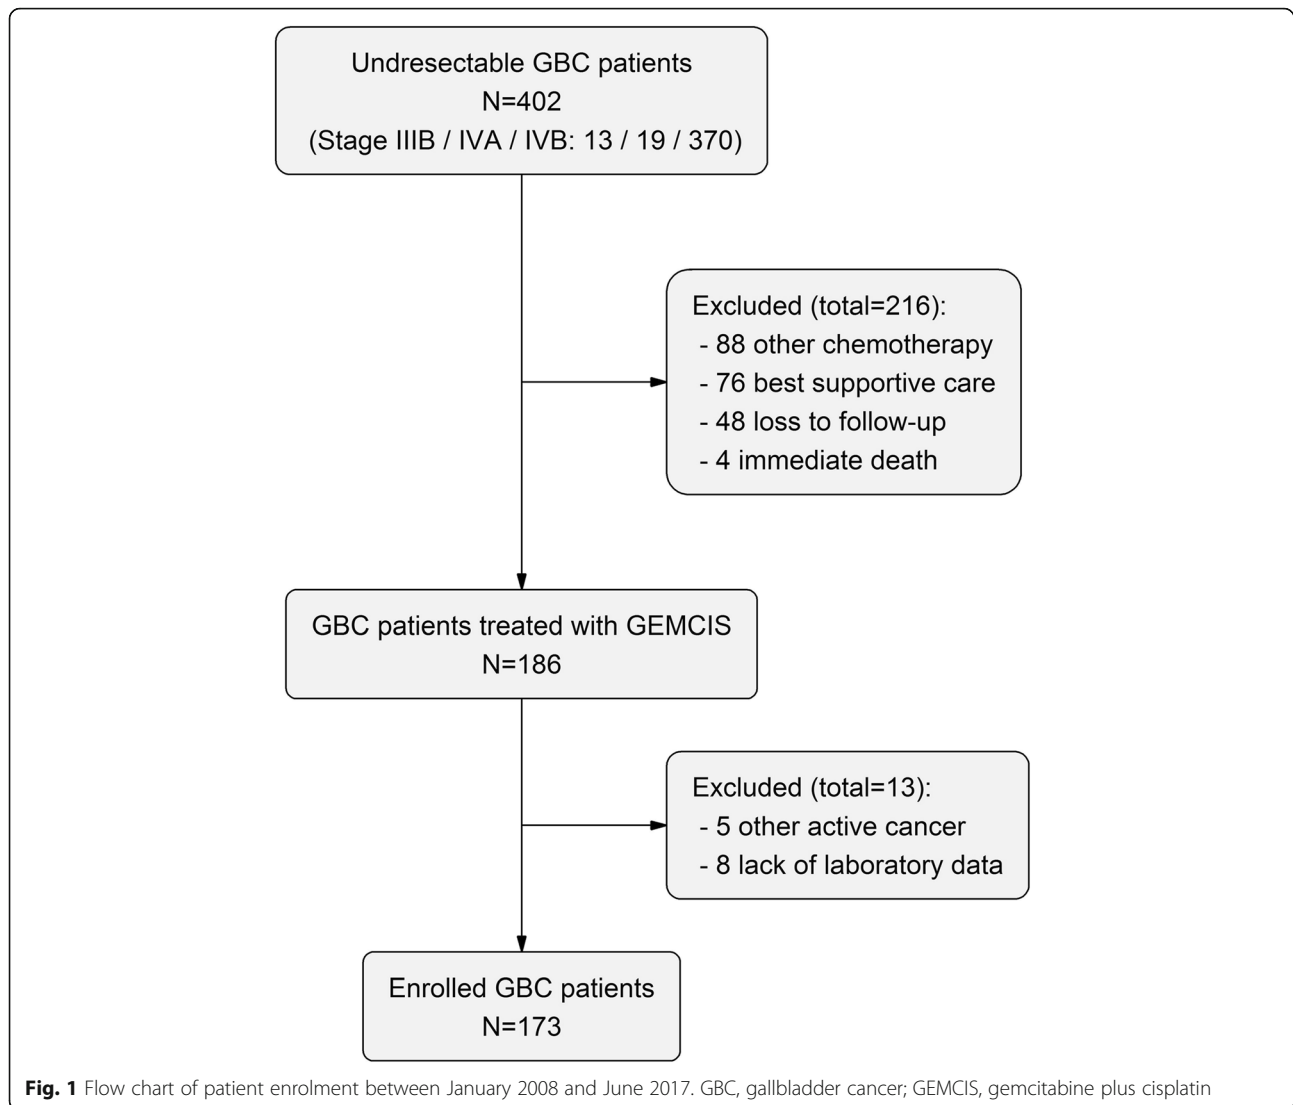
Undresectable GBC patients
N=402
(Stage IIIB / IVA / IVB: 13 / 19 / 370)

Excluded (total=216):
- 88 other chemotherapy
- 76 best supportive care
- 48 loss to follow-up
- 4 immediate death

GBC patients treated with GEMCIS
N=186

Excluded (total=13):
- 5 other active cancer
- 8 lack of laboratory data

Enrolled GBC patients
N=173

**Fig. 1** Flow chart of patient enrolment between January 2008 and June 2017. GBC, gallbladder cancer; GEMCIS, gemcitabine plus cisplatin